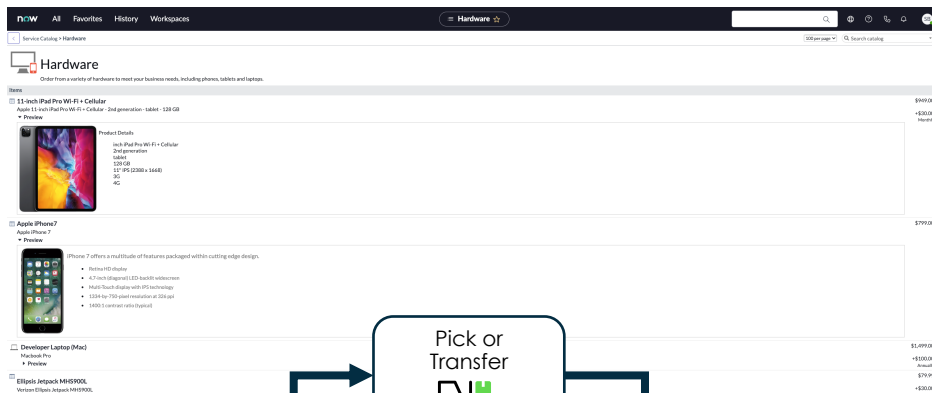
now All Favorites History Workspaces

Hardware ☆

Service Catalog > Hardware

100 per page Search catalog

Hardware

Order from a variety of hardware to meet your business needs, including phones, tablets and laptops.

Items

11-inch iPad Pro Wi-Fi + Cellular
Apple 11-inch iPad Pro Wi-Fi + Cellular - 2nd generation - tablet - 128 GB
▾ Preview

$949.0
+$30.0
Monthl

Product Details

inch iPad Pro Wi-Fi + Cellular
2nd generation
tablet
128 GB
11" IPS (2388 x 1668)
3G
4G

Apple iPhone7
Apple iPhone 7
▾ Preview

$799.0

iPhone 7 offers a multitude of features packaged within cutting edge design.

- Retina HD display
- 4.7-inch (diagonal) LED-backlit widescreen
- Multi-Touch display with IPS technology
- 1334-by-750-pixel resolution at 326 ppi
- 1400:1 contrast ratio (typical)

Developer Laptop (Mac)
Macbook Pro
▸ Preview

$1,499.0
+$100.0
Annual

Ellipsis Jetpack MHS900L
Verizon Ellipsis Jetpack MHS900L

$79.9
+$30.0

Pick or Transfer